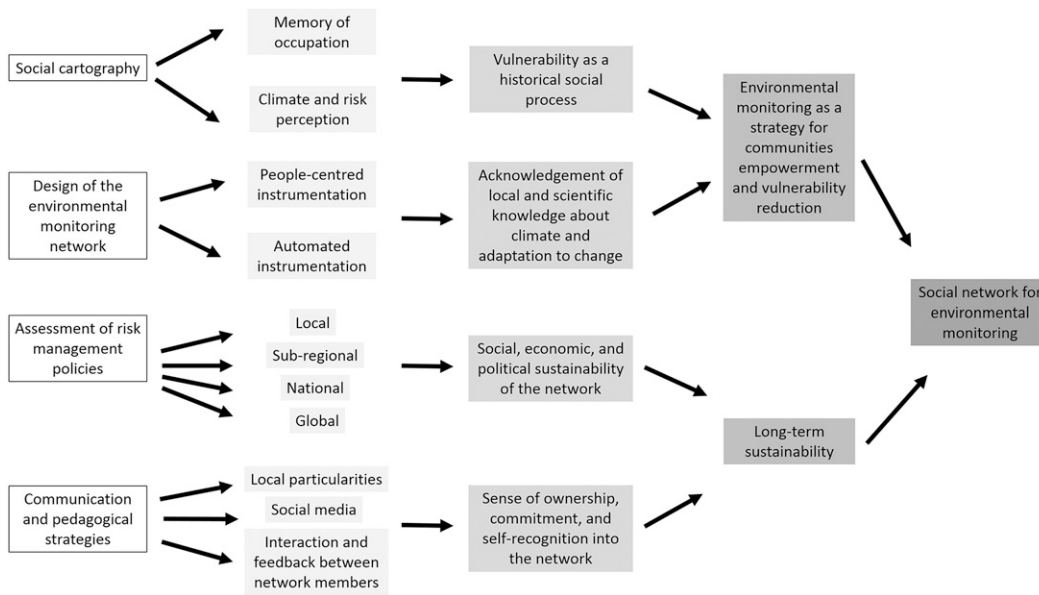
Social cartography

Memory of occupation

Climate and risk perception

Vulnerability as a historical social process

Environmental monitoring as a strategy for communities empowerment and vulnerability reduction

Design of the environmental monitoring network

People-centred instrumentation

Automated instrumentation

Acknowledgement of local and scientific knowledge about climate and adaptation to change

Social network for environmental monitoring

Assessment of risk management policies

Local

Sub-regional

National

Global

Social, economic, and political sustainability of the network

Long-term sustainability

Communication and pedagogical strategies

Local particularities

Social media

Interaction and feedback between network members

Sense of ownership, commitment, and self-recognition into the network